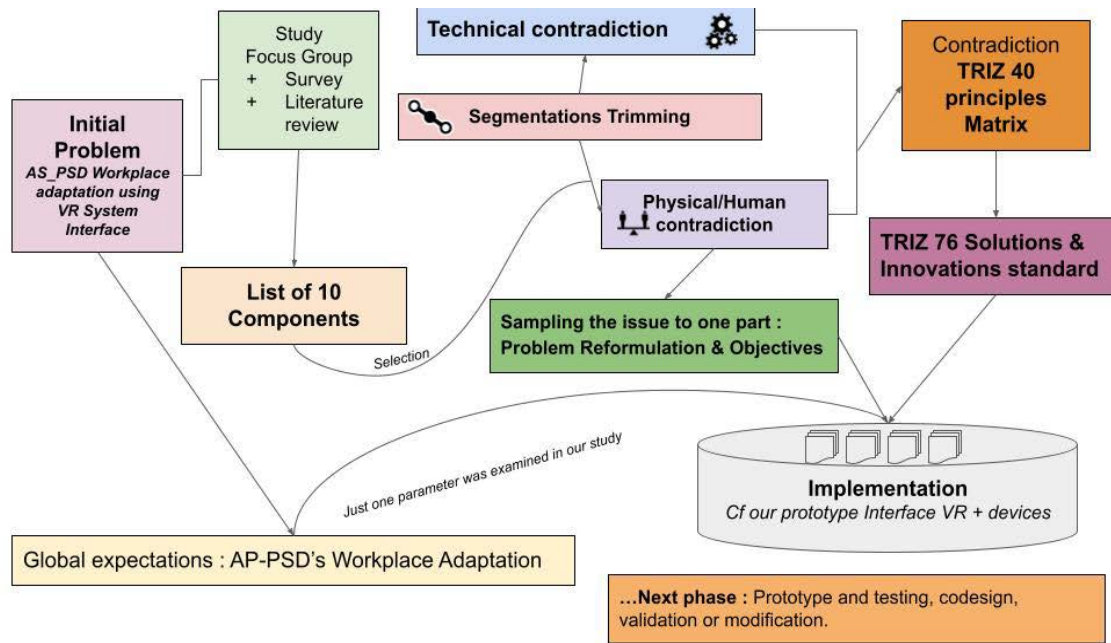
Initial Problem
AS_PSD Workplace adaptation using VR System Interface

Study
Focus Group
+ Survey
+ Literature review

Technical contradiction

Segmentations Trimming

Physical/Human contradiction

Contradiction
TRIZ 40 principles Matrix

TRIZ 76 Solutions & Innovations standard

List of 10 Components

Selection

Sampling the issue to one part :
Problem Reformulation & Objectives

Just one parameter was examined in our study

Implementation
Cf our prototype Interface VR + devices

Global expectations : AP-PSD's Workplace Adaptation

...Next phase : Prototype and testing, codesign, validation or modification.